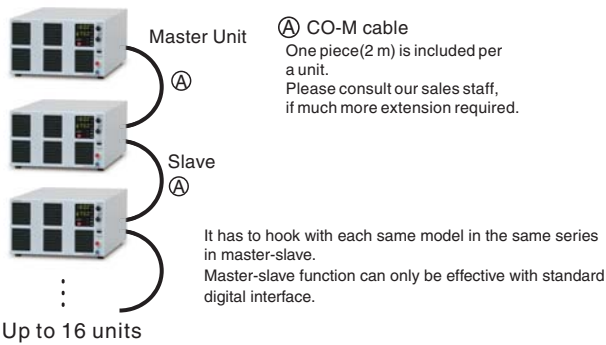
Master Unit

Ⓐ

Slave

Ⓐ

Up to 16 units

Ⓐ CO-M cable
One piece(2 m) is included per a unit.
Please consult our sales staff, if much more extension required.

It has to hook with each same model in the same series in master-slave.
Master-slave function can only be effective with standard digital interface.